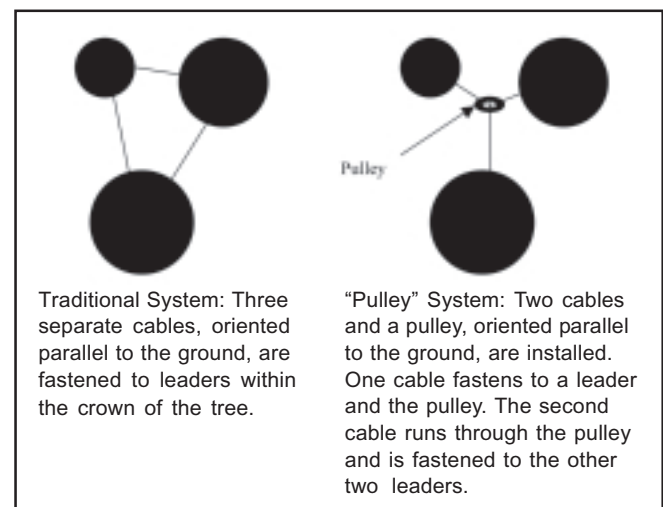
Pulley

Traditional System: Three separate cables, oriented parallel to the ground, are fastened to leaders within the crown of the tree.

“Pulley” System: Two cables and a pulley, oriented parallel to the ground, are installed. One cable fastens to a leader and the pulley. The second cable runs through the pulley and is fastened to the other two leaders.